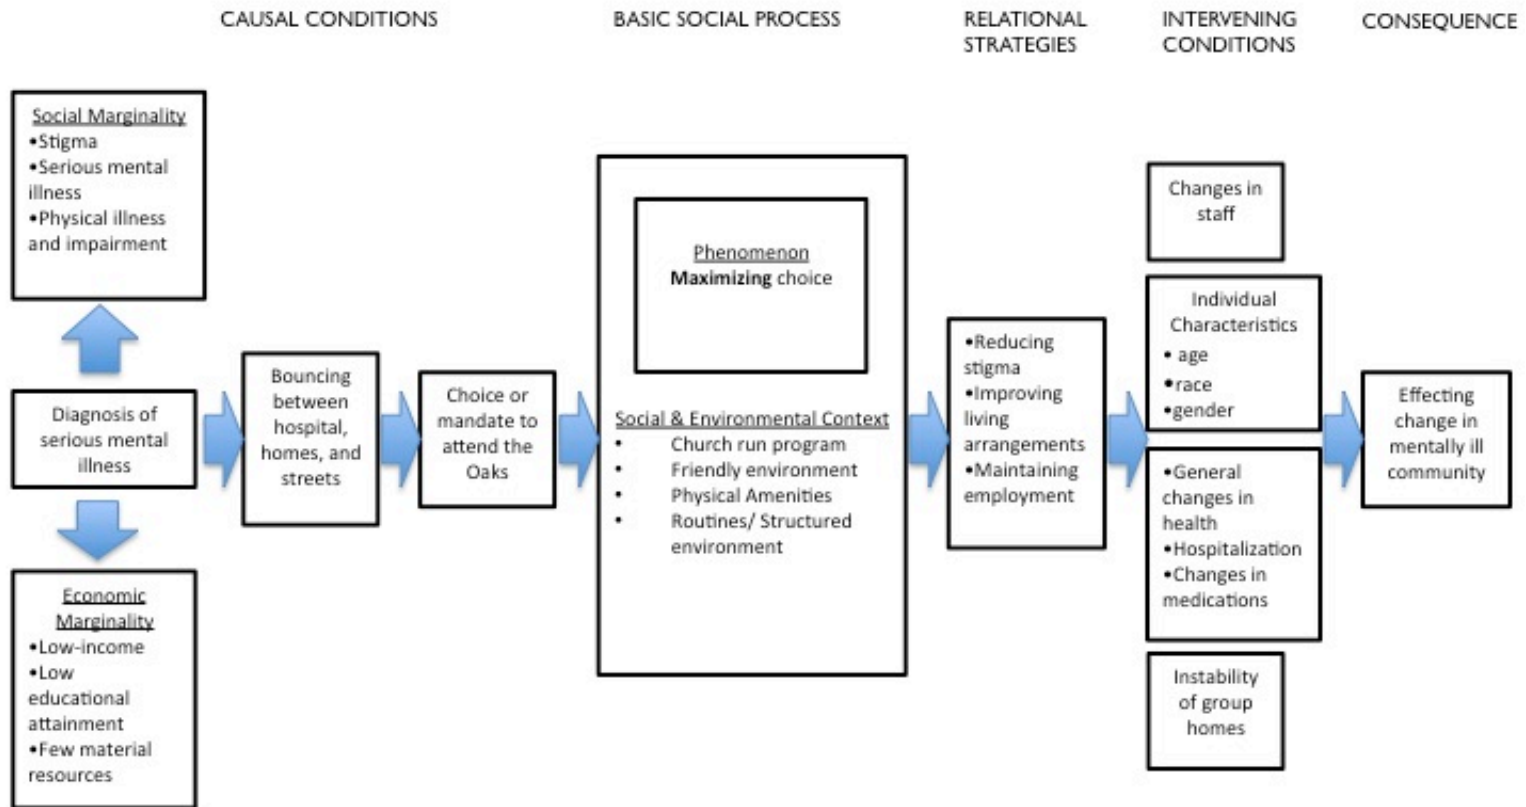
CAUSAL CONDITIONS

BASIC SOCIAL PROCESS

RELATIONAL STRATEGIES

INTERVENING CONDITIONS

CONSEQUENCE

Social Marginality
•Stigma
•Serious mental illness
•Physical illness and impairment

Diagnosis of serious mental illness

Economic Marginality
•Low-income
•Low educational attainment
•Few material resources

Bouncing between hospital, homes, and streets

Choice or mandate to attend the Oaks

Phenomenon
**Maximizing** choice

Social & Environmental Context
• Church run program
• Friendly environment
• Physical Amenities
• Routines/ Structured environment

•Reducing stigma
•Improving living arrangements
•Maintaining employment

Changes in staff

Individual Characteristics
• age
•race
•gender

•General changes in health
•Hospitalization
•Changes in medications

Instability of group homes

Effecting change in mentally ill community